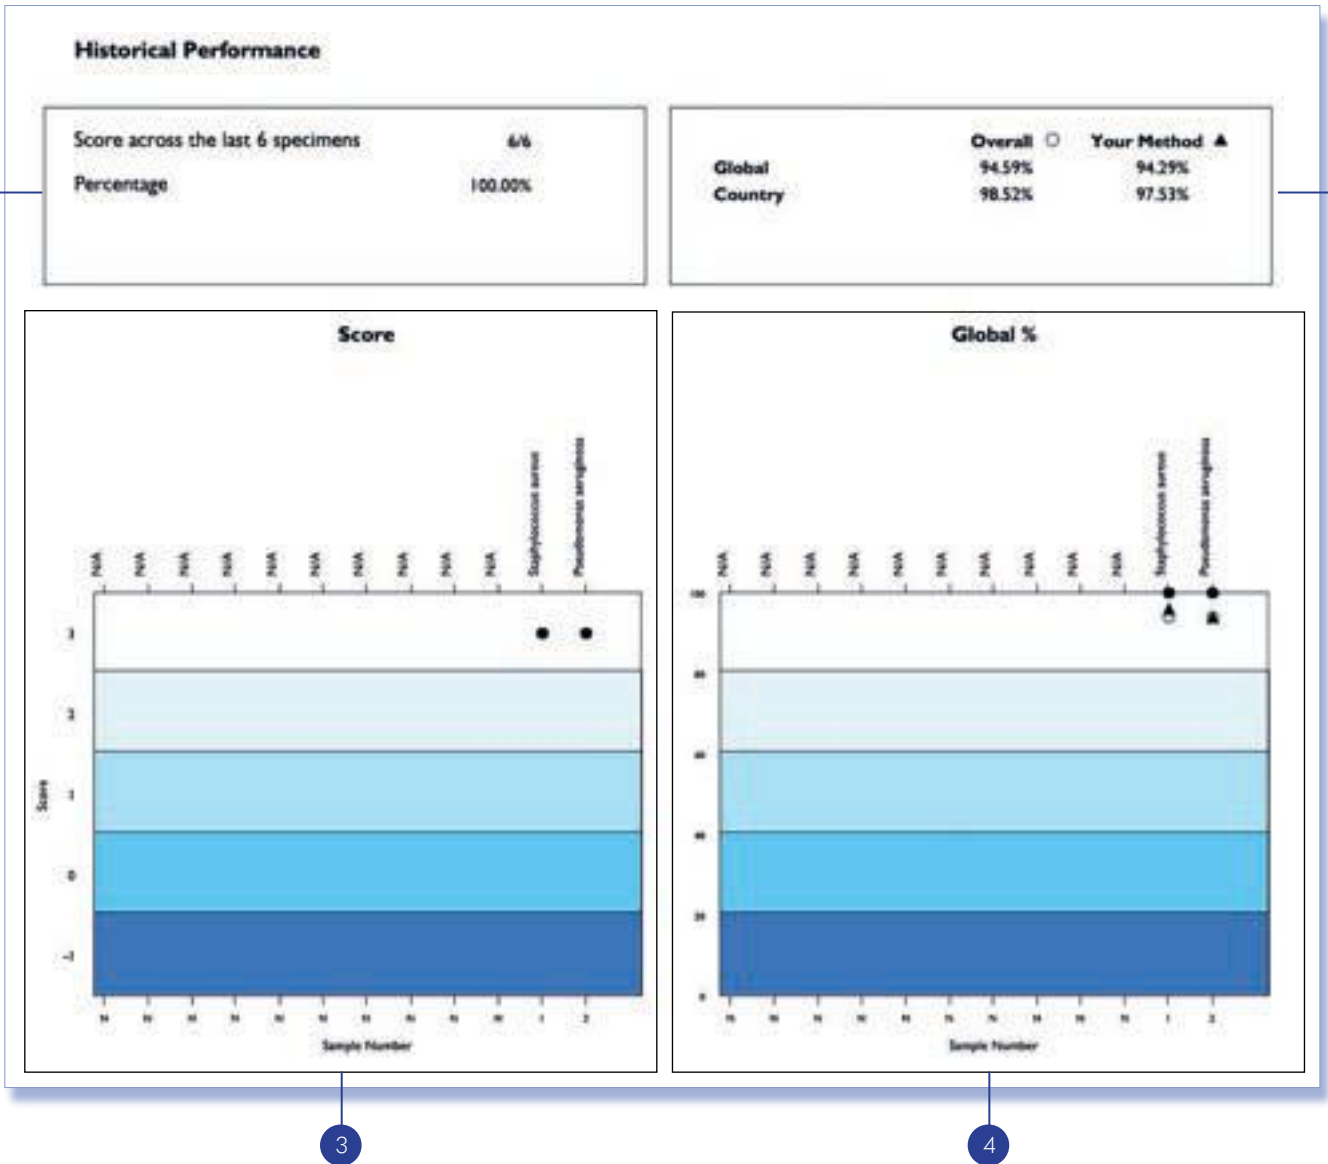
Historical Performance

| Score across the last 6 specimens | 6/6 |
|---|---|
| Percentage | 100.00% |

| | Overall ○ | Your Method ▲ |
|---|---|---|
| Global | 94.59% | 94.29% |
| Country | 98.52% | 97.53% |

Score

N/A N/A N/A N/A N/A N/A N/A N/A N/A N/A Staphylococcus aureus Pseudomonas aeruginosa

3
2
1
0
-1

Score

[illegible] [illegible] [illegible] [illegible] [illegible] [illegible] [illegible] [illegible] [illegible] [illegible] 1 2

Sample Number

Global %

N/A N/A N/A N/A N/A N/A N/A N/A N/A N/A Staphylococcus aureus Pseudomonas aeruginosa

100
80
60
40
20
0

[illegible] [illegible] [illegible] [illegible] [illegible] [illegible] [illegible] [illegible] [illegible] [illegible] 1 2

Sample Number

3

4